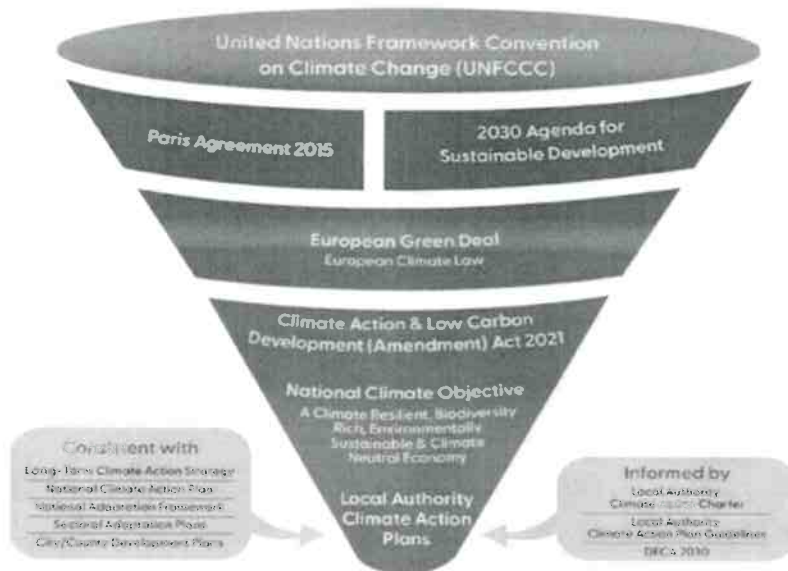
United Nations Framework Convention on Climate Change (UNFCCC)

Paris Agreement 2015

2030 Agenda for Sustainable Development

European Green Deal
European Climate Law

Climate Action & Low Carbon Development (Amendment) Act 2021

National Climate Objective
A Climate Resilient, Biodiversity Rich, Environmentally Sustainable & Climate Neutral Economy

Local Authority Climate Action Plans

Consistent with
Long-Term Climate Action Strategy
National Climate Action Plan
National Adaptation Framework
Sectoral Adaptation Plans
City/County Development Plans

Informed by
Local Authority Climate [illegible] Charter
Local Authority Climate Action Plan Guidelines
DECA 2030